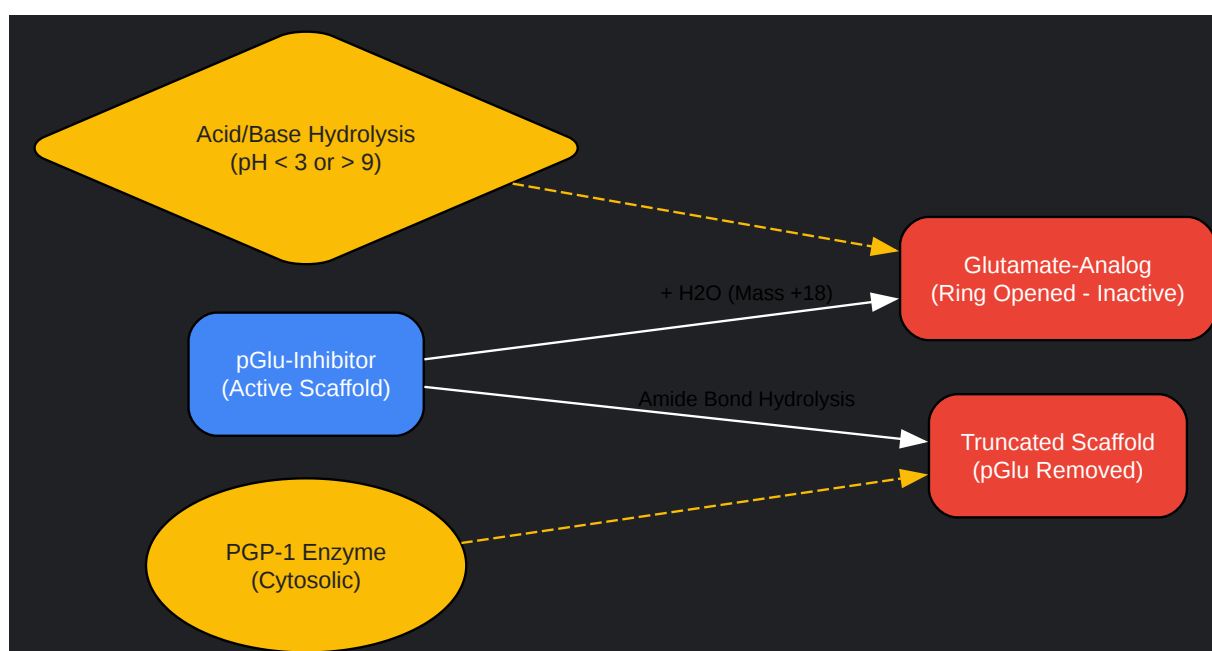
Acid/Base Hydrolysis
(pH < 3 or > 9)

Glutamate-Analog
(Ring Opened - Inactive)

+ H2O (Mass +18)

pGlu-Inhibitor
(Active Scaffold)

Amide Bond Hydrolysis

Truncated Scaffold
(pGlu Removed)

PGP-1 Enzyme
(Cytosolic)